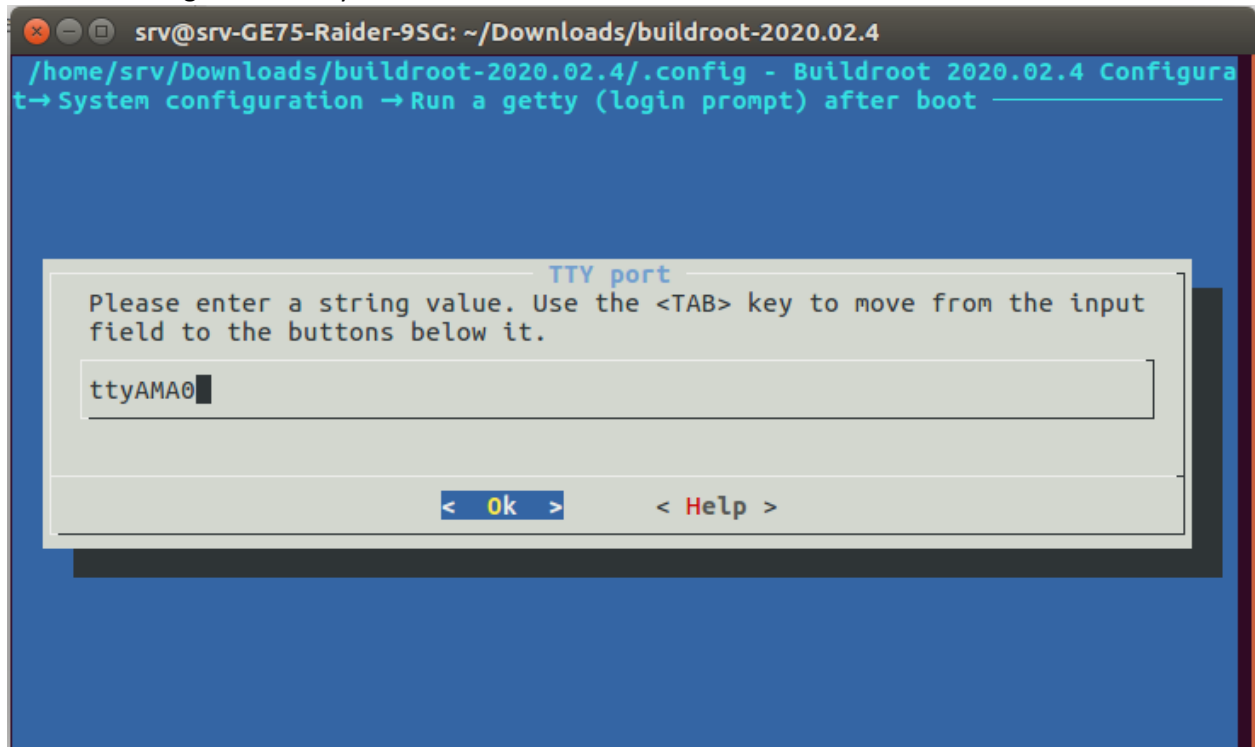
srv@srv-GE75-Raider-9SG: ~/Downloads/buildroot-2020.02.4

/home/srv/Downloads/buildroot-2020.02.4/.config - Buildroot 2020.02.4 Configura
t→ System configuration → Run a getty (login prompt) after boot

TTY port

Please enter a string value. Use the <TAB> key to move from the input field to the buttons below it.

ttyAMA0

< Ok >

< Help >